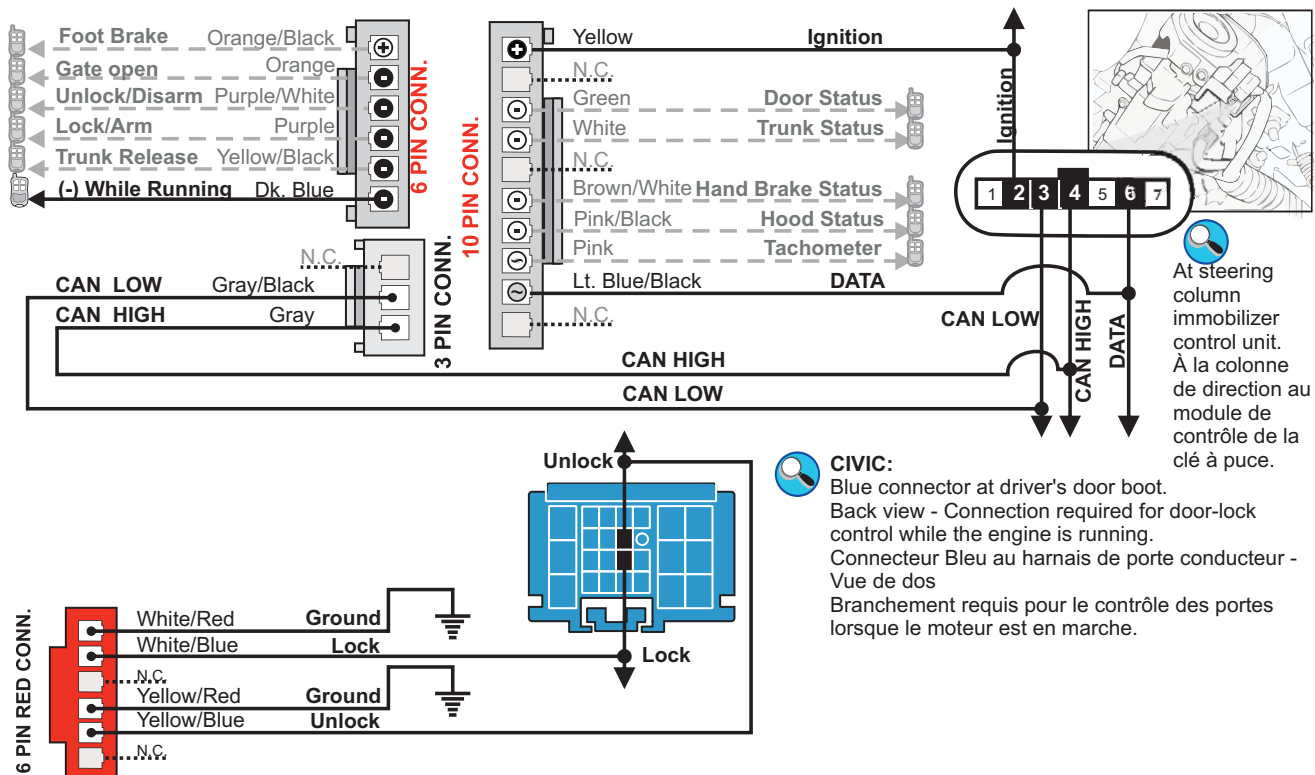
Foot Brake Orange/Black
Gate open Orange
Unlock/Disarm Purple/White
Lock/Arm Purple
Trunk Release Yellow/Black
(-) While Running Dk. Blue

6 PIN CONN.

N.C.
CAN LOW Gray/Black
CAN HIGH Gray

3 PIN CONN.

10 PIN CONN.

Yellow Ignition
N.C.
Green Door Status
White Trunk Status
N.C.
Brown/White Hand Brake Status
Pink/Black Hood Status
Pink Tachometer
Lt. Blue/Black DATA
N.C.

Ignition

1 2 3 4 5 6 7

CAN LOW
CAN HIGH
DATA

CAN HIGH
CAN LOW

At steering column immobilizer control unit.
À la colonne de direction au module de contrôle de la clé à puce.

Unlock

CIVIC:
Blue connector at driver's door boot.
Back view - Connection required for door-lock control while the engine is running.
Connecteur Bleu au harnais de porte conducteur - Vue de dos
Branchement requis pour le contrôle des portes lorsque le moteur est en marche.

6 PIN RED CONN.

White/Red Ground
White/Blue Lock
N.C.
Yellow/Red Ground
Yellow/Blue Unlock
N.C.

Lock